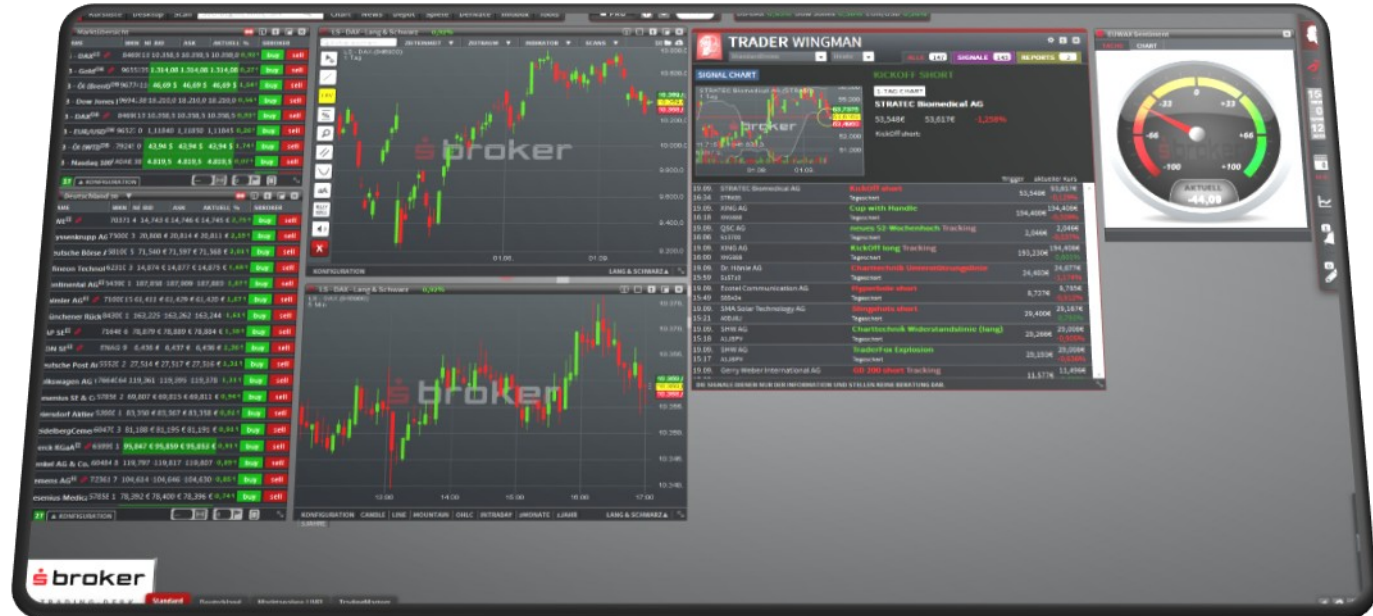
Marktübersicht

- DAX | 10.358,5 | 10.358,5 | 10.358,5 | buy | sell
- Gold | 1.314,08 | 1.314,08 | 1.314,08 | buy | sell
- Öl (Brent) | 46,69 $ | 46,69 $ | 46,69 $ | buy | sell
- Dow Jones | 18.210,0 | 18.210,0 | 18.210,0 | buy | sell
- DAX | 10.358,5 | 10.358,5 | 10.358,5 | buy | sell
- EUR/USD | 1,11040 | 1,11050 | 1,11045 | buy | sell
- Öl (WTI) | 43,94 $ | 43,94 $ | 43,94 $ | buy | sell
- Nasdaq 100 | 4.810,5 | 4.810,5 | 4.810,5 | buy | sell

KONFIGURATION

Deutschland 50

ssenkrupp AG | buy | sell
utsche Börse | buy | sell
fineon Technol | buy | sell
ontinental AG | buy | sell
imler AG | buy | sell
ünchener Rück | buy | sell
AP SE | buy | sell
ON SE | buy | sell
utsche Post A | buy | sell
lkswagen AG | buy | sell
esenius SE & C | buy | sell
iersdorf Aktien | buy | sell
idelbergCemer | buy | sell
rck KGaA | buy | sell
nkel AG & Co. | buy | sell
emens AG | buy | sell
esenius Medic | buy | sell

KONFIGURATION

LS - DAX - Lang & Schwarz
ZEITEINHEIT ZEITRAUM INDIKATOR SCANS

broker

01.08. 01.09.

KONFIGURATION LANG & SCHWARZ

LS - DAX - Lang & Schwarz

broker

12:00 14:00 15:00 16:00 17:00

KONFIGURATION CANDLE LINE MOUNTAIN OHLC INTRADAY 6MONATE 1JAHR LANG & SCHWARZ

TRADER WINGMAN
ALLE SIGNALE REPORTS

SIGNAL CHART
KICKOFF SHORT
1 TAG CHART
STRATEC Biomedical AG
53,548€ 53,617€ -1,258%
KickOff short

broker

| | | | | |
|---|---|---|---|---|
| 19.09. 16:34 | STRATEC Biomedical AG | KickOff short | 53,548€ | 53,617€ |
| 19.09. 16:18 | XING AG | Cup with Handle | 154,400€ | 154,400€ |
| 19.09. 16:06 | QSC AG | neues 52-Wochenhoch Tracking | 1,046€ | 1,046€ |
| 19.09. 16:06 | XING AG | KickOff long Tracking | 193,230€ | 194,400€ |
| 19.09. 15:59 | Dr. Hönle AG | Charttechnik Unterstützungslinie | 24,465€ | 24,677€ |
| 19.09. 15:49 | Ecotel Communication AG | Hyperbolic short | 6,727€ | 6,785€ |
| 19.09. 15:21 | SMA Solar Technology AG | Slingshots short | 29,400€ | 29,167€ |
| 19.09. 15:18 | SHW AG | Charttechnik Widerstandslinie (lang) | 29,200€ | 29,000€ |
| 19.09. 15:17 | SHW AG | TraderFox Explosion | 29,150€ | 29,000€ |
| 19.09. | Gerry Weber International AG | GD 200 short Tracking | 11,577€ | 11,496€ |

DIE SIGNALE DIENEN NUR DER INFORMATION UND STELLEN KEINE BERATUNG DAR.

EUWAX Sentiment
CHART

-33 0 +33
-66 +66
-100 +100
AKTUELL
-44,09

broker
TRADING-DESK
Standard Deutschland